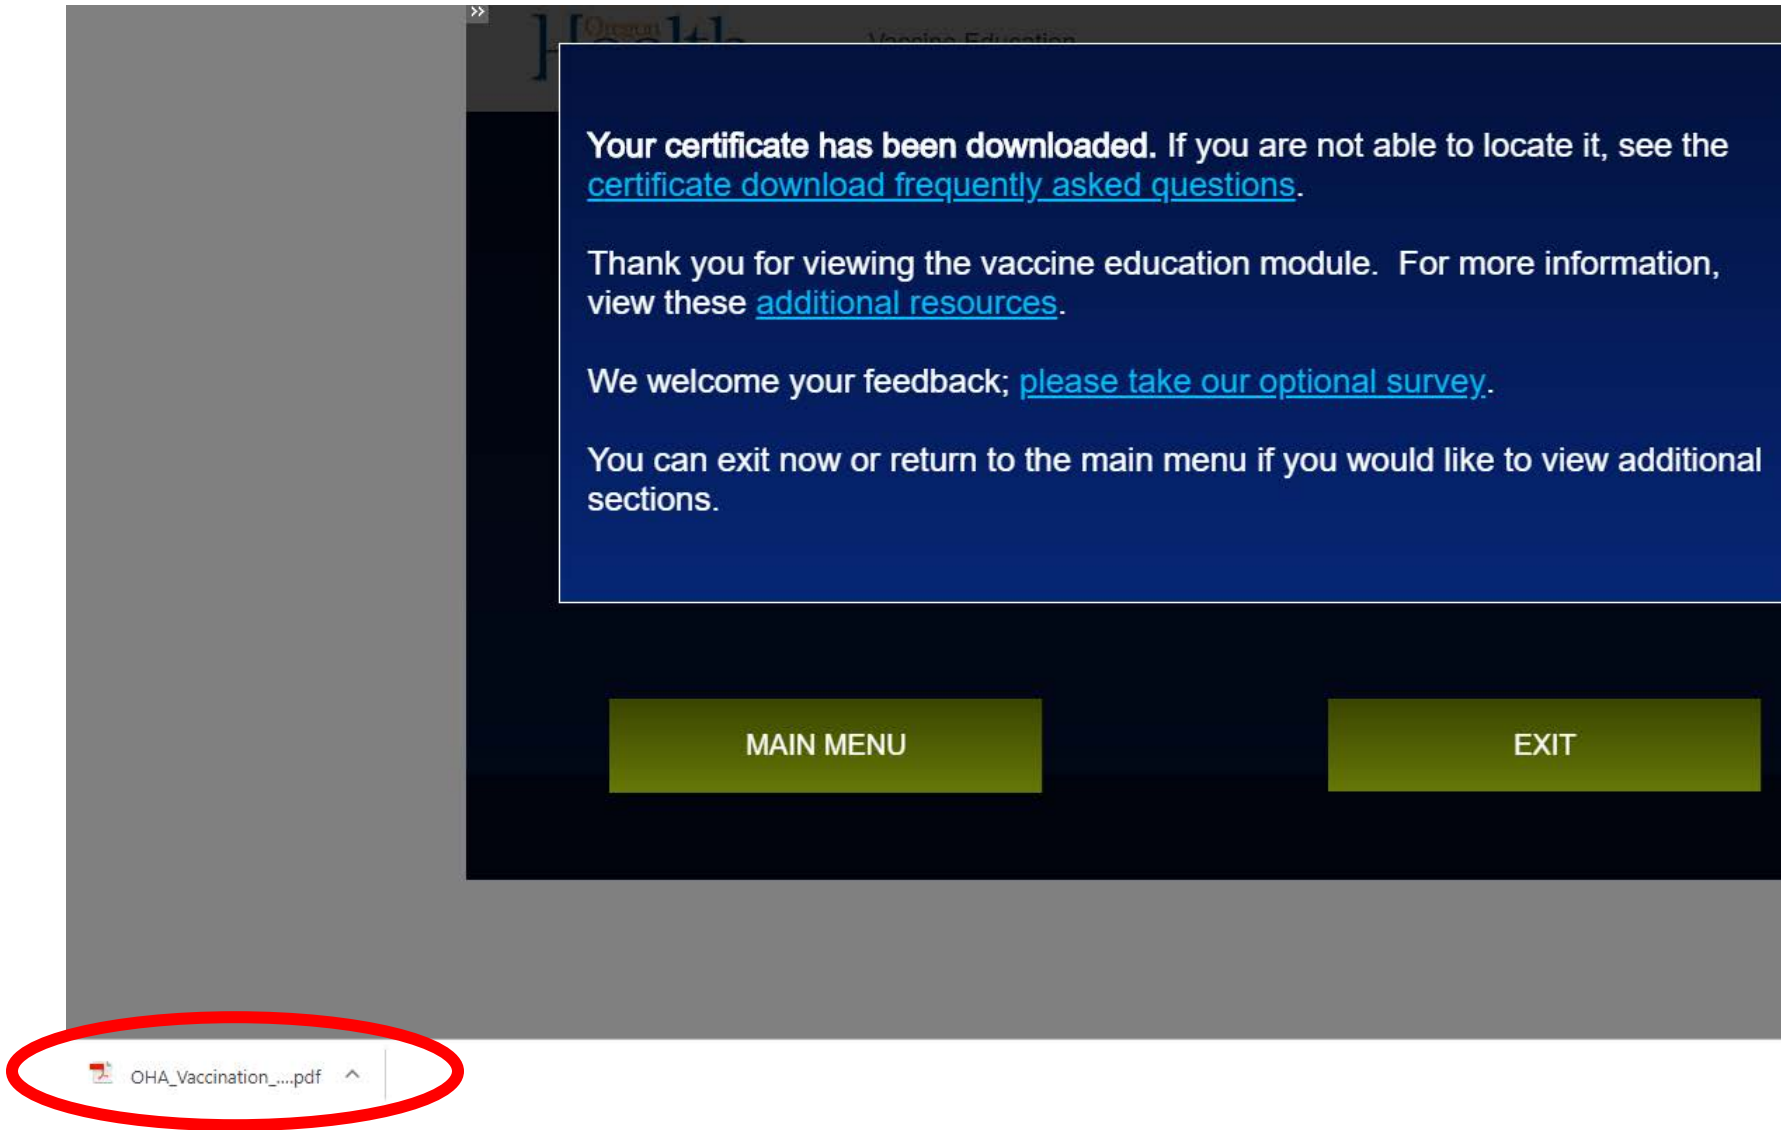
Oregon Health

Vaccine Education

**Your certificate has been downloaded.** If you are not able to locate it, see the certificate download frequently asked questions.

Thank you for viewing the vaccine education module. For more information, view these additional resources.

We welcome your feedback; please take our optional survey.

You can exit now or return to the main menu if you would like to view additional sections.

MAIN MENU

EXIT

OHA_Vaccination_....pdf